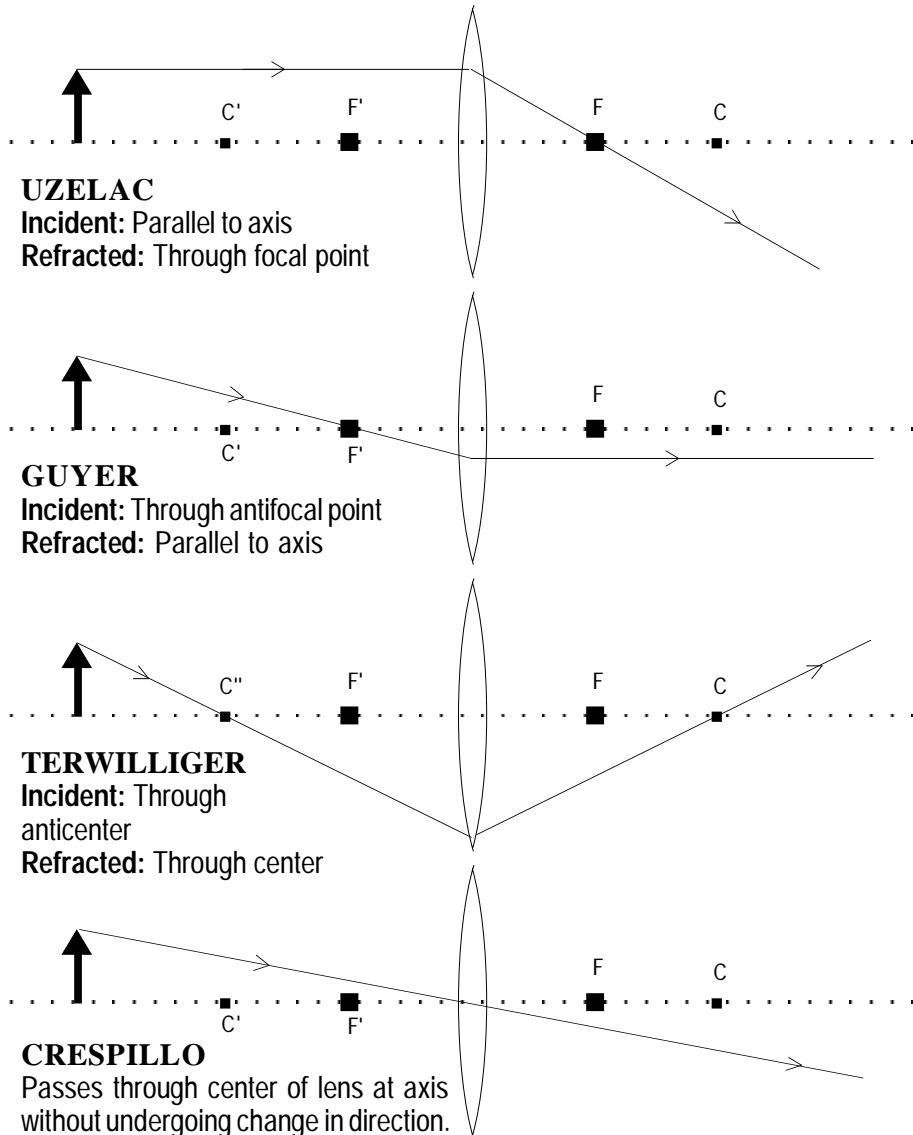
C'
F'
F
C

UZELAC
Incident: Parallel to axis
Refracted: Through focal point

F
C
C'
F'

GUYER
Incident: Through antifocal point
Refracted: Parallel to axis

C''
F'
F
C

TERWILLIGER
Incident: Through anticenter
Refracted: Through center

F
C
C'
F'

CRESPILLO
Passes through center of lens at axis without undergoing change in direction.